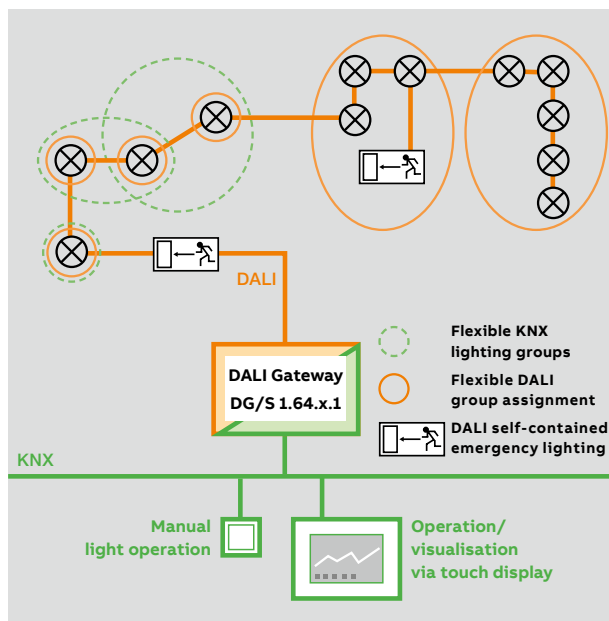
DALI

DALI Gateway
DG/S 1.64.x.1

Flexible KNX lighting groups

Flexible DALI group assignment

DALI self-contained emergency lighting

KNX

Manual light operation

Operation/ visualisation via touch display